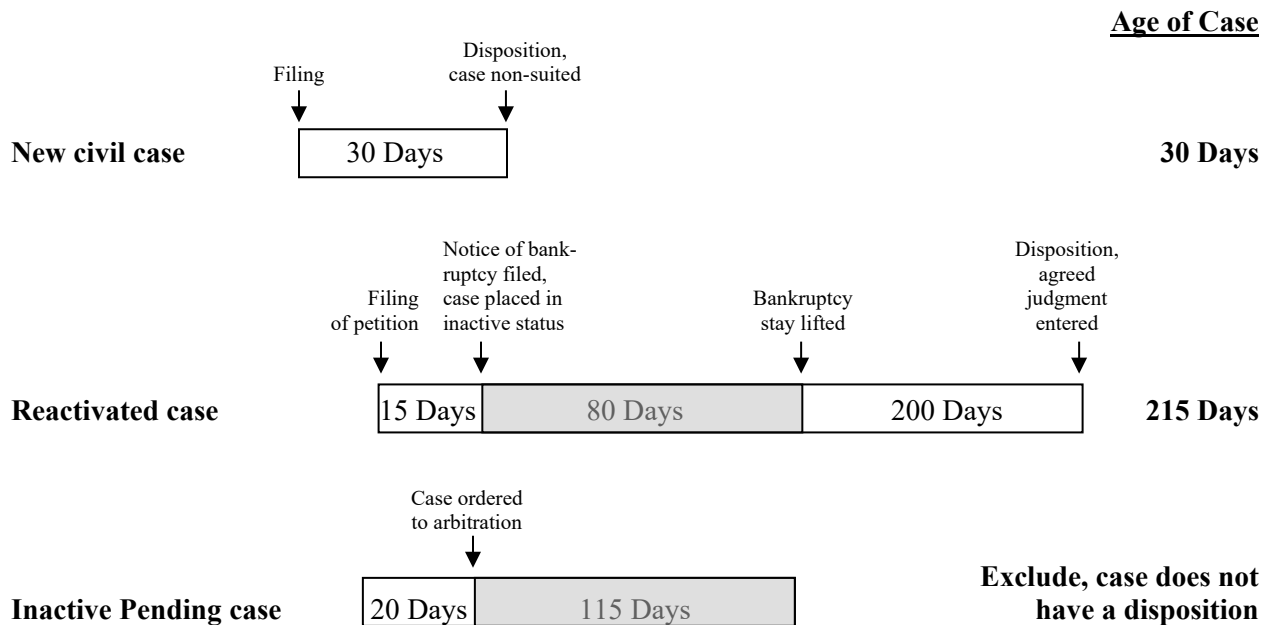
Age of Case

Filing

Disposition, case non-suited

New civil case

30 Days

30 Days

Filing of petition

Notice of bankruptcy filed, case placed in inactive status

Bankruptcy stay lifted

Disposition, agreed judgment entered

Reactivated case

15 Days

80 Days

200 Days

215 Days

Case ordered to arbitration

Inactive Pending case

20 Days

115 Days

Exclude, case does not have a disposition